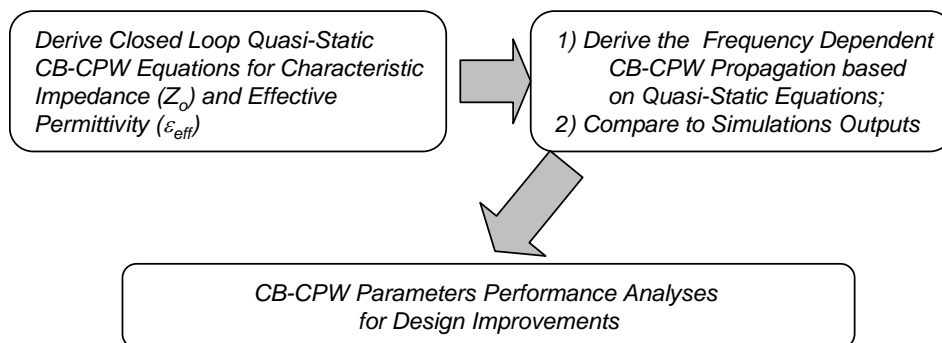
Derive Closed Loop Quasi-Static CB-CPW Equations for Characteristic Impedance ($Z_o$) and Effective Permittivity ($\varepsilon_{eff}$)

1) Derive the Frequency Dependent CB-CPW Propagation based on Quasi-Static Equations;
2) Compare to Simulations Outputs

CB-CPW Parameters Performance Analyses for Design Improvements